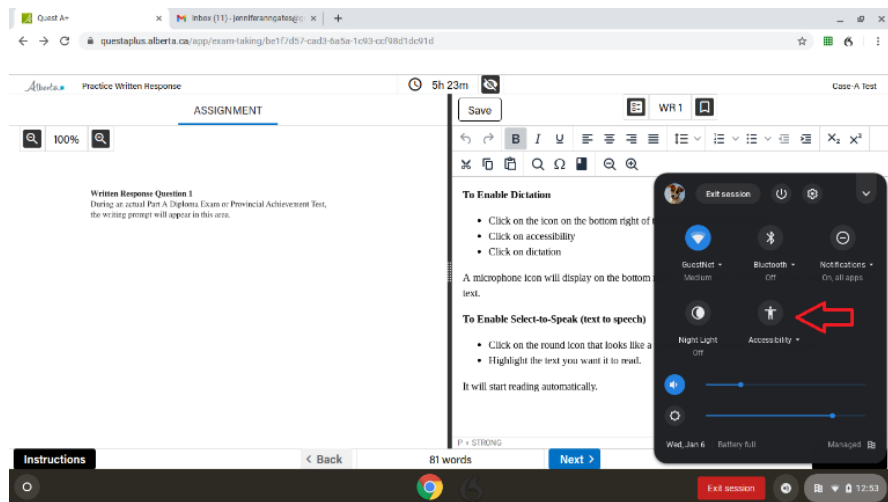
Quest A+ × Inbox (11) - jenniferanngates@... × +

questaplus.alberta.ca/app/exam-taking/be1f7d57-cad3-6a5a-1c93-ccf98d1dc91d

Alberta Practice Written Response 5h 23m Case-A Test

ASSIGNMENT

100%

Save WR 1

Written Response Question 1
During an actual Part A Diploma Exam or Provincial Achievement Test, the writing prompt will appear in this area.

To Enable Dictation

- Click on the icon on the bottom right of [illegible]
- Click on accessibility
- Click on dictation

A microphone icon will display on the bottom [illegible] text.

To Enable Select-to-Speak (text to speech)

- Click on the round icon that looks like a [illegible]
- Highlight the text you want it to read.

It will start reading automatically.

P » STRONG

Exit session

GuestNet Medium

Bluetooth Off

Notifications On, all apps

Night Light Off

Accessibility

Wed, Jan 6 Battery full

Managed

Instructions

< Back

81 words

Next >

Exit session

12:53